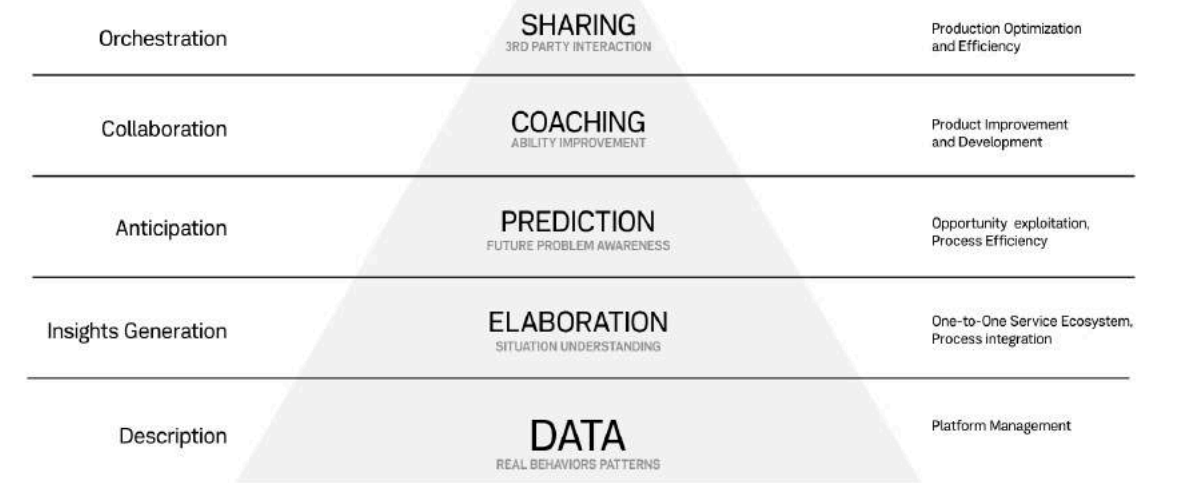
Orchestration

SHARING
3RD PARTY INTERACTION

Production Optimization and Efficiency

Collaboration

COACHING
ABILITY IMPROVEMENT

Product Improvement and Development

Anticipation

PREDICTION
FUTURE PROBLEM AWARENESS

Opportunity exploitation, Process Efficiency

Insights Generation

ELABORATION
SITUATION UNDERSTANDING

One-to-One Service Ecosystem, Process integration

Description

DATA
REAL BEHAVIORS PATTERNS

Platform Management